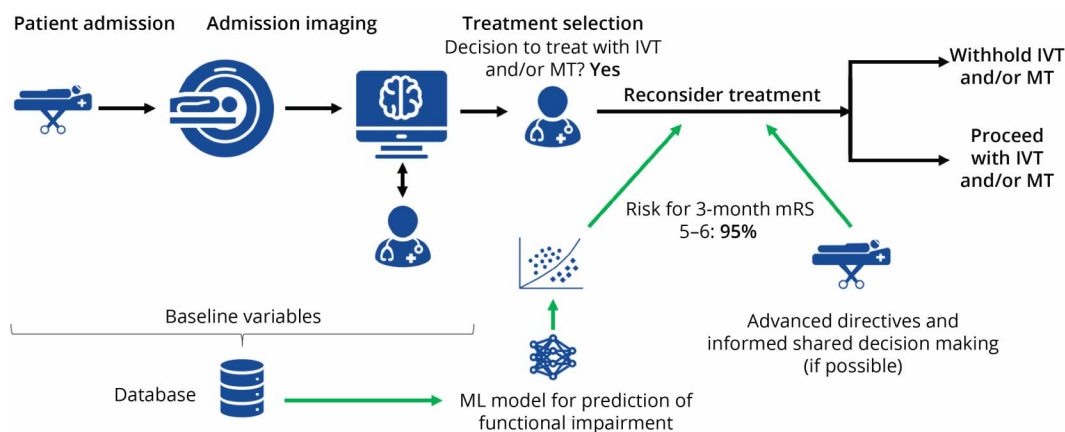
Patient admission

Admission imaging

Treatment selection
Decision to treat with IVT and/or MT? Yes

Reconsider treatment

Withhold IVT and/or MT

Proceed with IVT and/or MT

Risk for 3-month mRS 5–6: 95%

Baseline variables

Database

ML model for prediction of functional impairment

Advanced directives and informed shared decision making (if possible)